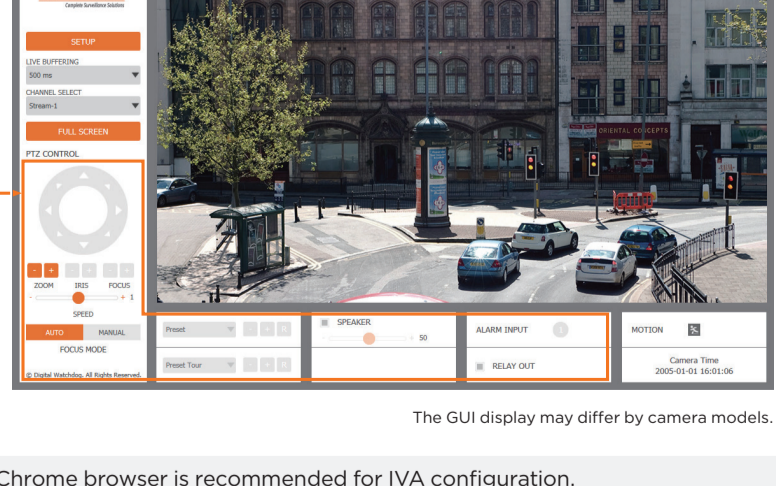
Complete Surveillance Solutions

SETUP

LIVE BUFFERING
500 ms

CHANNEL SELECT
Stream-1

FULL SCREEN

PTZ CONTROL

- + - + - +
ZOOM IRIS FOCUS
- + 1
SPEED

AUTO MANUAL
FOCUS MODE

© Digital Watchdog. All Rights Reserved.

ORIENTAL CONCEPTS

Preset

Preset Tour

SPEAKER
50

ALARM INPUT

RELAY OUT

MOTION

Camera Time
2005-01-01 16:01:06

The GUI display may differ by camera models.

Chrome browser is recommended for IVA configuration.